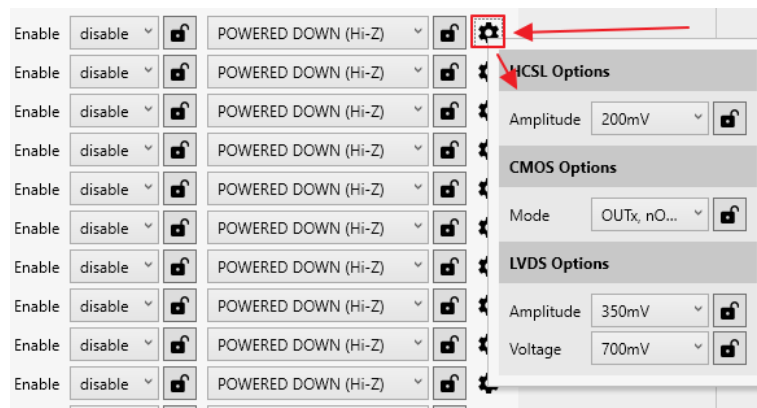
Enable disable POWERED DOWN (Hi-Z)
Enable disable POWERED DOWN (Hi-Z)
Enable disable POWERED DOWN (Hi-Z)
Enable disable POWERED DOWN (Hi-Z)
Enable disable POWERED DOWN (Hi-Z)
Enable disable POWERED DOWN (Hi-Z)
Enable disable POWERED DOWN (Hi-Z)
Enable disable POWERED DOWN (Hi-Z)
Enable disable POWERED DOWN (Hi-Z)
Enable disable POWERED DOWN (Hi-Z)

HCSL Options
Amplitude 200mV

CMOS Options
Mode OUTx, nO...

LVDS Options
Amplitude 350mV
Voltage 700mV